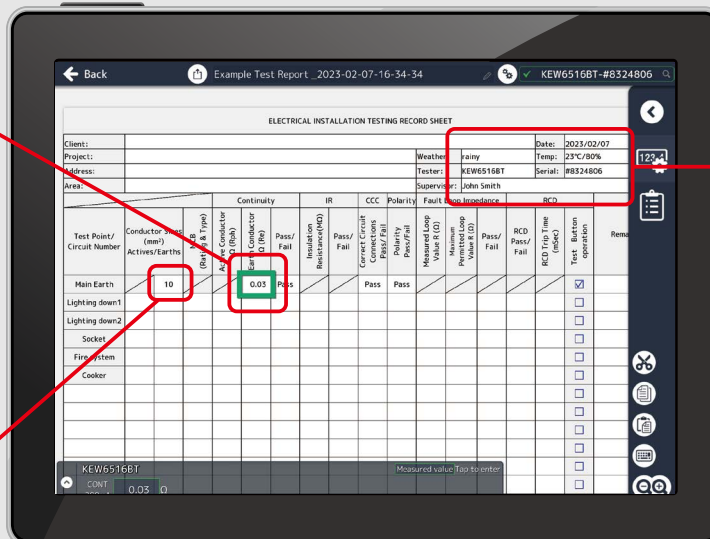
Back

Example Test Report _2023-02-07-16-34-34

KEW6516BT-#8324806

ELECTRICAL INSTALLATION TESTING RECORD SHEET

| Client: | | Date: | 2023/02/07 |
|---|---|---|---|
| Project: | Weather: rainy | Temp: | 23°C/80% |
| Address: | Tester: KEW6516BT | Serial: | #8324806 |
| Area: | Supervisor: John Smith | | |

| Test Point/ Circuit Number | Conductor Sizes (mm²) Actives/Earths | MCB (Rating & Type) | Active Conductor Ω (Roh) | Earth Conductor Ω (Re) | Pass/ Fail | Insulation Resistance(MΩ) | Pass/ Fail | Correct Circuit Connections Pass/ Fail | Polarity Pass/Fail | Measured Loop Value R (Ω) | Maximum Permitted Loop Value R (Ω) | Pass/ Fail | RCD Pass/ Fail | RCD Trip Time (mSec) | Test Button operation | Rema |
|---|---|---|---|---|---|---|---|---|---|---|---|---|---|---|---|---|
| Main Earth | 10 | | | 0.03 | Pass | | | Pass | Pass | | | | | | ☑ | |
| Lighting down1 | | | | | | | | | | | | | | | ☐ | |
| Lighting down2 | | | | | | | | | | | | | | | ☐ | |
| Socket | | | | | | | | | | | | | | | ☐ | |
| Fire System | | | | | | | | | | | | | | | ☐ | |
| Cooker | | | | | | | | | | | | | | | ☐ | |

Continuity IR CCC Polarity Fault Loop Impedance RCD

KEW6516BT
Measured value Tap to enter
CONT
0.03 Ω

123